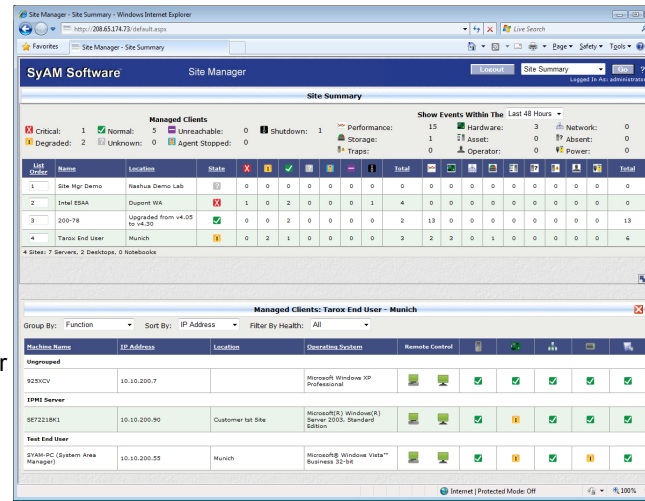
Site Manager - Site Summary - Windows Internet Explorer

http://208.65.174.73/default.aspx

Live Search

Favorites | Site Manager - Site Summary

Page ▾ Safety ▾ Tools ▾

SyAM Software | Site Manager | Logout | Site Summary | Go

Logged In As: administrat

Site Summary

Managed Clients

Critical: 1 | Normal: 5 | Unreachable: 0 | Shutdown: 1
Degraded: 2 | Unknown: 0 | Agent Stopped: 0

Show Events Within The Last 48 Hours

Performance: 15 | Hardware: 3 | Network: 0
Storage: 1 | Asset: 0 | Absent: 0
Traps: 0 | Operator: 0 | Power: 0

| List Order | Name | Location | State | | | | | | | | Total | | | | | | | | | Total |
|---|---|---|---|---|---|---|---|---|---|---|---|---|---|---|---|---|---|---|---|---|
| 1 | Site Mgr Demo | Nashua Demo Lab | | 0 | 0 | 0 | 0 | 0 | 0 | 0 | 0 | 0 | 0 | 0 | 0 | 0 | 0 | 0 | 0 | 0 |
| 2 | Intel ESAA | Dupont WA | | 1 | 0 | 2 | 0 | 0 | 0 | 1 | 4 | 0 | 0 | 0 | 0 | 0 | 0 | 0 | 0 | 0 |
| 3 | 200-78 | Upgraded from v4.05 to v4.30 | | 0 | 0 | 2 | 0 | 0 | 0 | 0 | 2 | 13 | 0 | 0 | 0 | 0 | 0 | 0 | 0 | 13 |
| 4 | Tarox End User | Munich | | 0 | 2 | 1 | 0 | 0 | 0 | 0 | 3 | 2 | 3 | 0 | 1 | 0 | 0 | 0 | 0 | 6 |

4 Sites: 7 Servers, 2 Desktops, 0 Notebooks

Managed Clients: Tarox End User - Munich

Group By: Function | Sort By: IP Address | Filter By Health: All

| Machine Name | IP Address | Location | Operating System | Remote Control |
|---|---|---|---|---|
| Ungrouped | | | | |
| 925XCV | 10.10.200.7 | | Microsoft Windows XP Professional | |
| IPMI Server | | | | |
| SE7221BK1 | 10.10.200.90 | Customer tst Site | Microsoft(R) Windows(R) Server 2003, Standard Edition | |
| Test End User | | | | |
| SYAM-PC (System Area Manager) | 10.10.200.55 | Munich | Microsoft® Windows Vista™ Business 32-bit | |

Internet | Protected Mode: Off | 100%